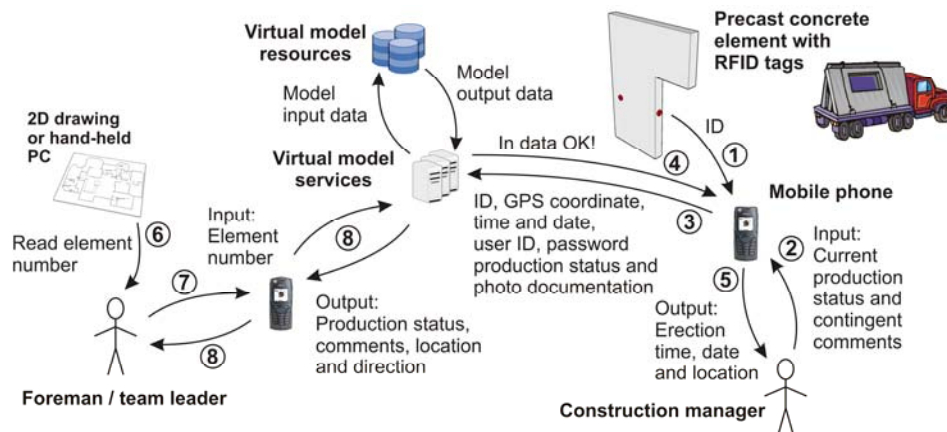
Virtual model resources

Precast concrete element with RFID tags

Model output data

Model input data

2D drawing or hand-held PC

In data OK!

ID

Virtual model services

④

①

Mobile phone

ID, GPS coordinate, time and date, user ID, password production status and photo documentation

③

⑥

Read element number

Input: Element number

⑧

②

Input: Current production status and contingent comments

⑦

⑤

Output: Production status, comments, location and direction

Output: Erection time, date and location

⑧

Foreman / team leader

Construction manager